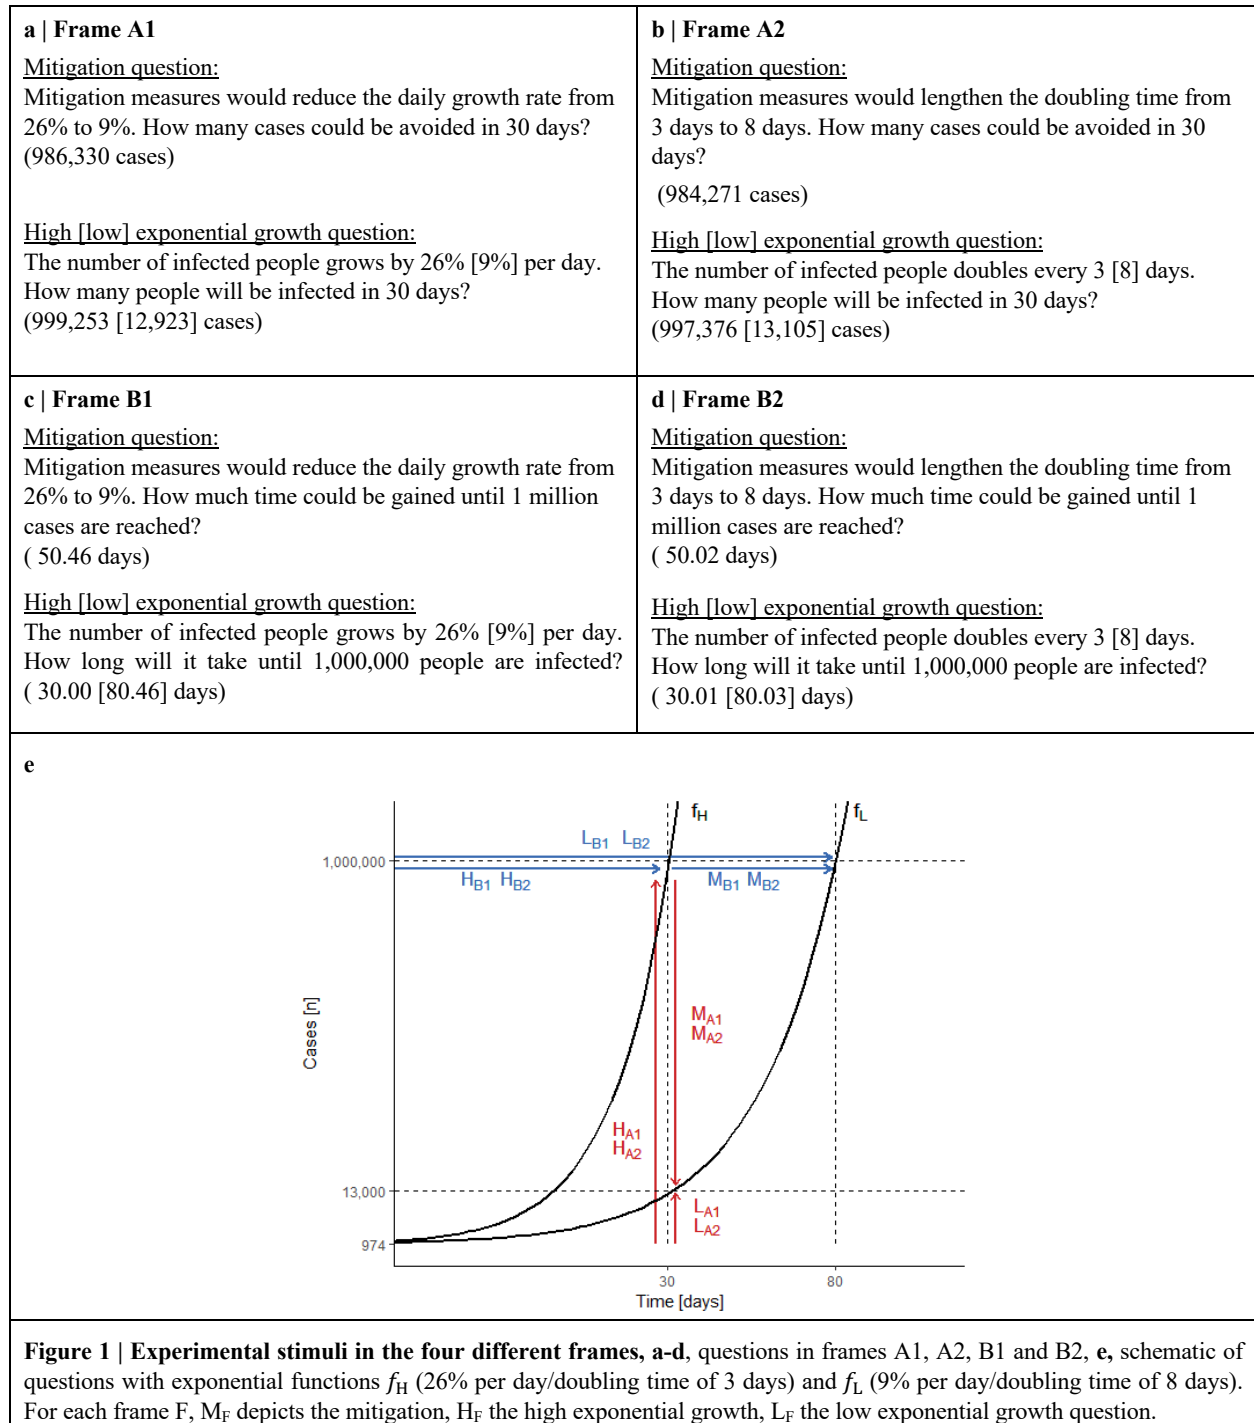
| a \| Frame A1 | b \| Frame A2 |
|---|---|
| Mitigation question: Mitigation measures would reduce the daily growth rate from 26% to 9%. How many cases could be avoided in 30 days? (986,330 cases) High [low] exponential growth question: The number of infected people grows by 26% [9%] per day. How many people will be infected in 30 days? (999,253 [12,923] cases) | Mitigation question: Mitigation measures would lengthen the doubling time from 3 days to 8 days. How many cases could be avoided in 30 days? (984,271 cases) High [low] exponential growth question: The number of infected people doubles every 3 [8] days. How many people will be infected in 30 days? (997,376 [13,105] cases) |
| **c \| Frame B1** | **d \| Frame B2** |
| Mitigation question: Mitigation measures would reduce the daily growth rate from 26% to 9%. How much time could be gained until 1 million cases are reached? ( 50.46 days) High [low] exponential growth question: The number of infected people grows by 26% [9%] per day. How long will it take until 1,000,000 people are infected? ( 30.00 [80.46] days) | Mitigation question: Mitigation measures would lengthen the doubling time from 3 days to 8 days. How much time could be gained until 1 million cases are reached? ( 50.02 days) High [low] exponential growth question: The number of infected people doubles every 3 [8] days. How long will it take until 1,000,000 people are infected? ( 30.01 [80.03] days) |

e

$f_H$ $f_L$
$L_{B1}$ $L_{B2}$
1,000,000
$H_{B1}$ $H_{B2}$
$M_{B1}$ $M_{B2}$
$M_{A1}$
$M_{A2}$
Cases [n]
$H_{A1}$
$H_{A2}$
13,000
$L_{A1}$
$L_{A2}$
974
30
80
Time [days]

**Figure 1 | Experimental stimuli in the four different frames, a-d**, questions in frames A1, A2, B1 and B2, **e,** schematic of questions with exponential functions $f_H$ (26% per day/doubling time of 3 days) and $f_L$ (9% per day/doubling time of 8 days). For each frame F, $M_F$ depicts the mitigation, $H_F$ the high exponential growth, $L_F$ the low exponential growth question.